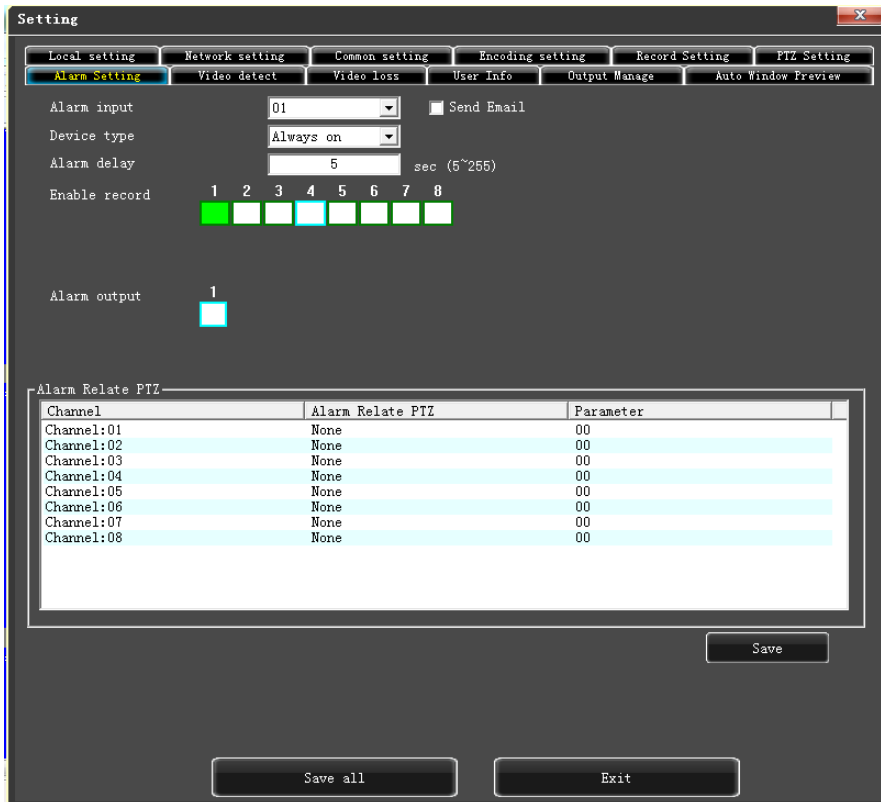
Setting

Local setting | Network setting | Common setting | Encoding setting | Record Setting | PTZ Setting

Alarm Setting | Video detect | Video loss | User Info | Output Manage | Auto Window Preview

Alarm input 01 Send Email

Device type Always on

Alarm delay 5 sec (5~255)

Enable record 1 2 3 4 5 6 7 8

Alarm output 1

Alarm Relate PTZ

| Channel | Alarm Relate PTZ | Parameter |
|---|---|---|
| Channel:01 | None | 00 |
| Channel:02 | None | 00 |
| Channel:03 | None | 00 |
| Channel:04 | None | 00 |
| Channel:05 | None | 00 |
| Channel:06 | None | 00 |
| Channel:07 | None | 00 |
| Channel:08 | None | 00 |

Save

Save all Exit